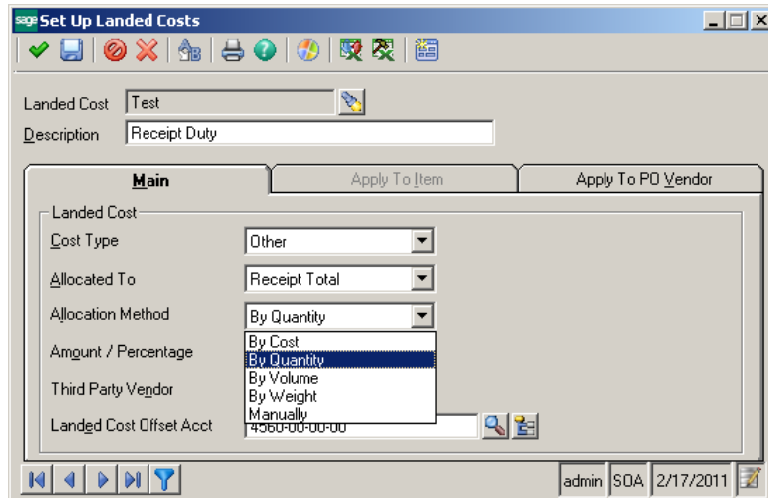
sage Set Up Landed Costs

Landed Cost Test
Description Receipt Duty

Main
Apply To Item
Apply To PO Vendor

Landed Cost
Cost Type Other
Allocated To Receipt Total
Allocation Method By Quantity
Amount / Percentage
Third Party Vendor
Landed Cost Offset Acct 4560-00-00-00

By Cost
By Quantity
By Volume
By Weight
Manually

admin SOA 2/17/2011